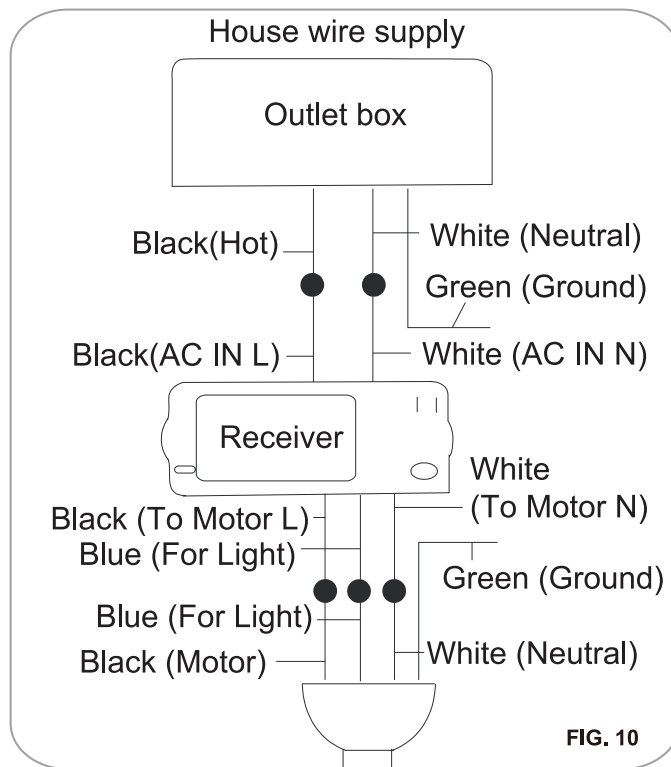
House wire supply

Outlet box

Black(Hot)

White (Neutral)

Green (Ground)

Black(AC IN L)

White (AC IN N)

Receiver

White (To Motor N)

Black (To Motor L)

Blue (For Light)

Green (Ground)

Blue (For Light)

Black (Motor)

White (Neutral)

FIG. 10